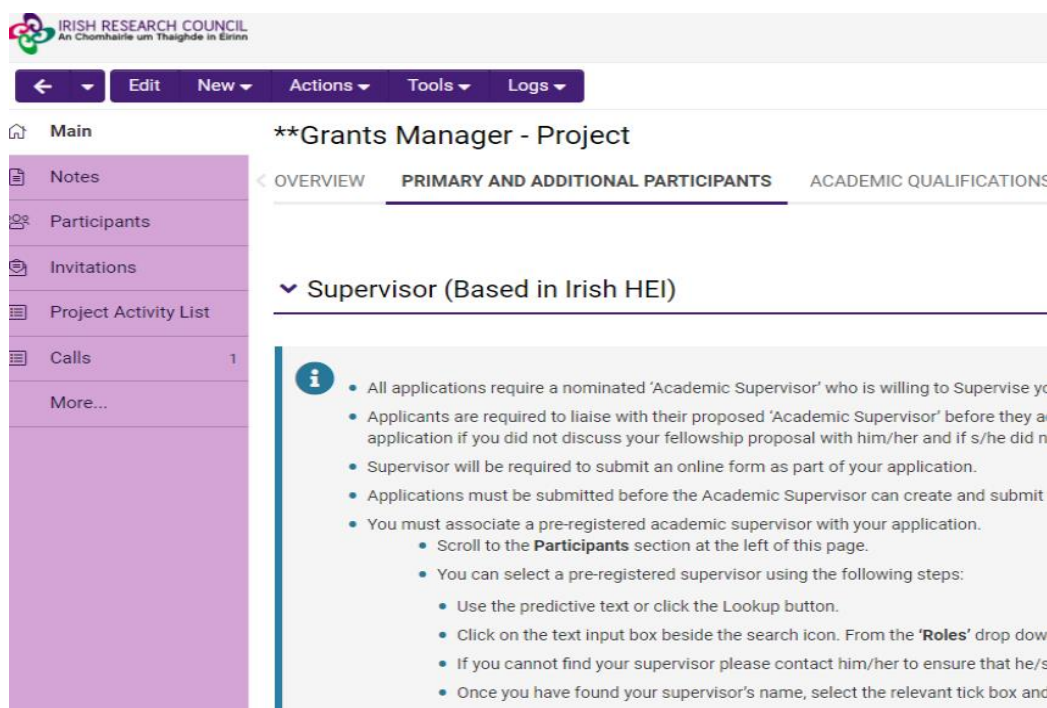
IRISH RESEARCH COUNCIL
An Chomhairle um Thaighde in Éirinn

Edit New Actions Tools Logs

Main
Notes
Participants
Invitations
Project Activity List
Calls 1
More...

**Grants Manager - Project

OVERVIEW PRIMARY AND ADDITIONAL PARTICIPANTS ACADEMIC QUALIFICATIONS

Supervisor (Based in Irish HEI)

- All applications require a nominated 'Academic Supervisor' who is willing to Supervise yo
- Applicants are required to liaise with their proposed 'Academic Supervisor' before they a application if you did not discuss your fellowship proposal with him/her and if s/he did n
- Supervisor will be required to submit an online form as part of your application.
- Applications must be submitted before the Academic Supervisor can create and submit
- You must associate a pre-registered academic supervisor with your application.
  - Scroll to the **Participants** section at the left of this page.
  - You can select a pre-registered supervisor using the following steps:
    - Use the predictive text or click the Lookup button.
    - Click on the text input box beside the search icon. From the **'Roles'** drop dow
    - If you cannot find your supervisor please contact him/her to ensure that he/s
    - Once you have found your supervisor's name, select the relevant tick box and